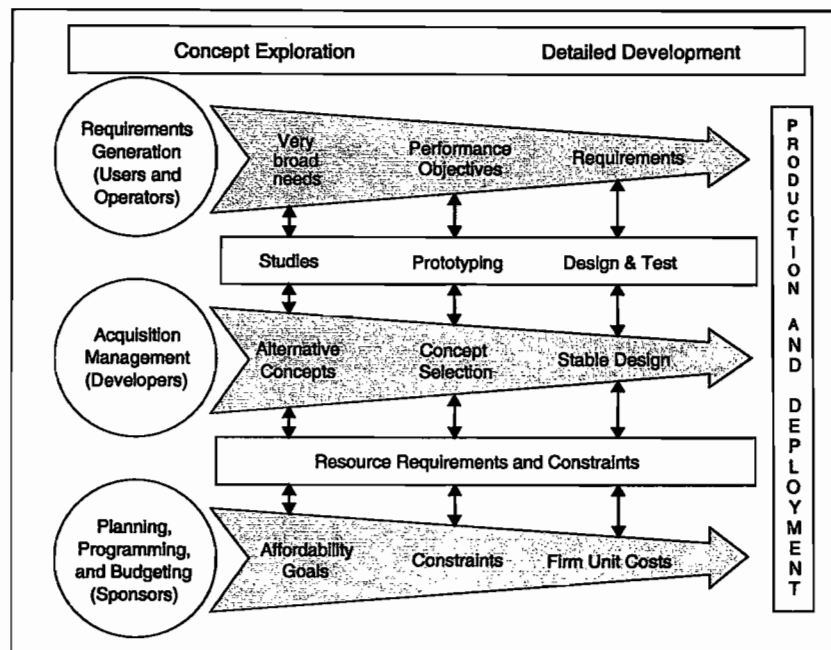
Concept Exploration

Detailed Development

Requirements Generation (Users and Operators)

Very broad needs

Performance Objectives

Requirements

Studies

Prototyping

Design & Test

Acquisition Management (Developers)

Alternative Concepts

Concept Selection

Stable Design

Resource Requirements and Constraints

Planning, Programming, and Budgeting (Sponsors)

Affordability Goals

Constraints

Firm Unit Costs

PRODUCTION AND DEPLOYMENT